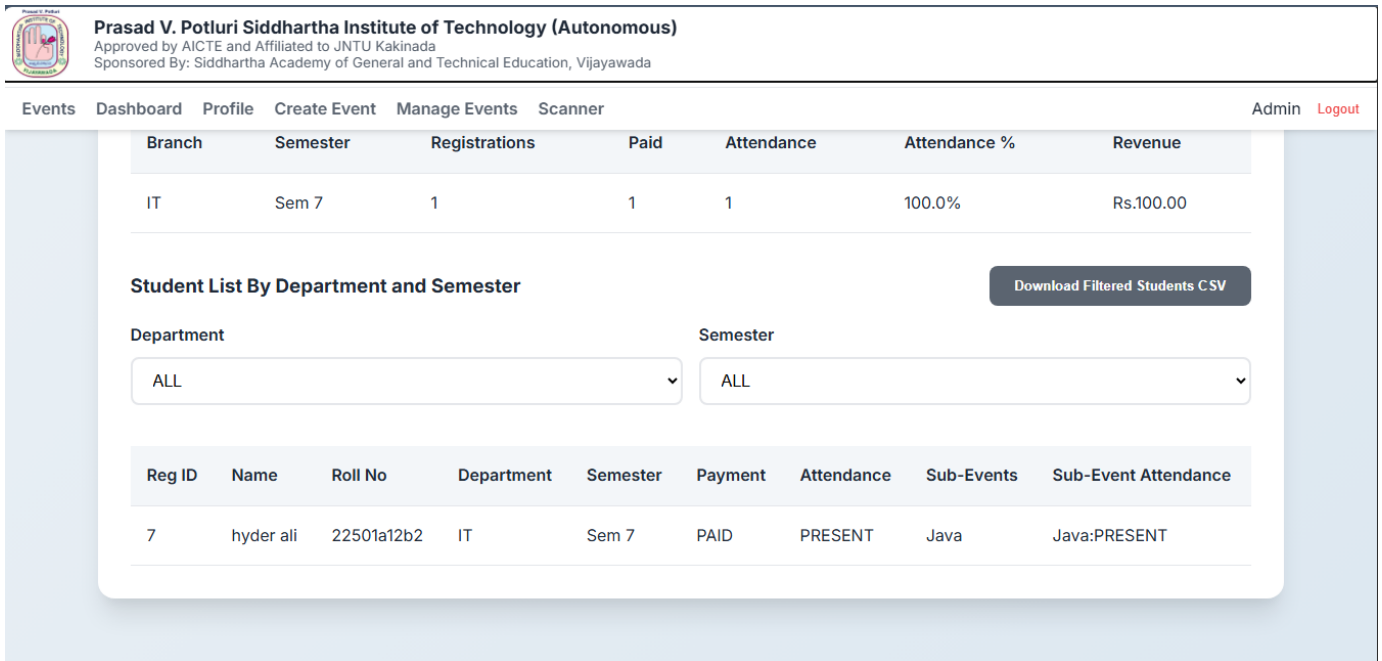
Prasad V. Potluri Siddhartha Institute of Technology (Autonomous)
Approved by AICTE and Affiliated to JNTU Kakinada
Sponsored By: Siddhartha Academy of General and Technical Education, Vijayawada

Events Dashboard Profile Create Event Manage Events Scanner Admin Logout

| Branch | Semester | Registrations | Paid | Attendance | Attendance % | Revenue |
|---|---|---|---|---|---|---|
| IT | Sem 7 | 1 | 1 | 1 | 100.0% | Rs.100.00 |

Student List By Department and Semester

Download Filtered Students CSV

Department
ALL

Semester
ALL

| Reg ID | Name | Roll No | Department | Semester | Payment | Attendance | Sub-Events | Sub-Event Attendance |
|---|---|---|---|---|---|---|---|---|
| 7 | hyder ali | 22501a12b2 | IT | Sem 7 | PAID | PRESENT | Java | Java:PRESENT |